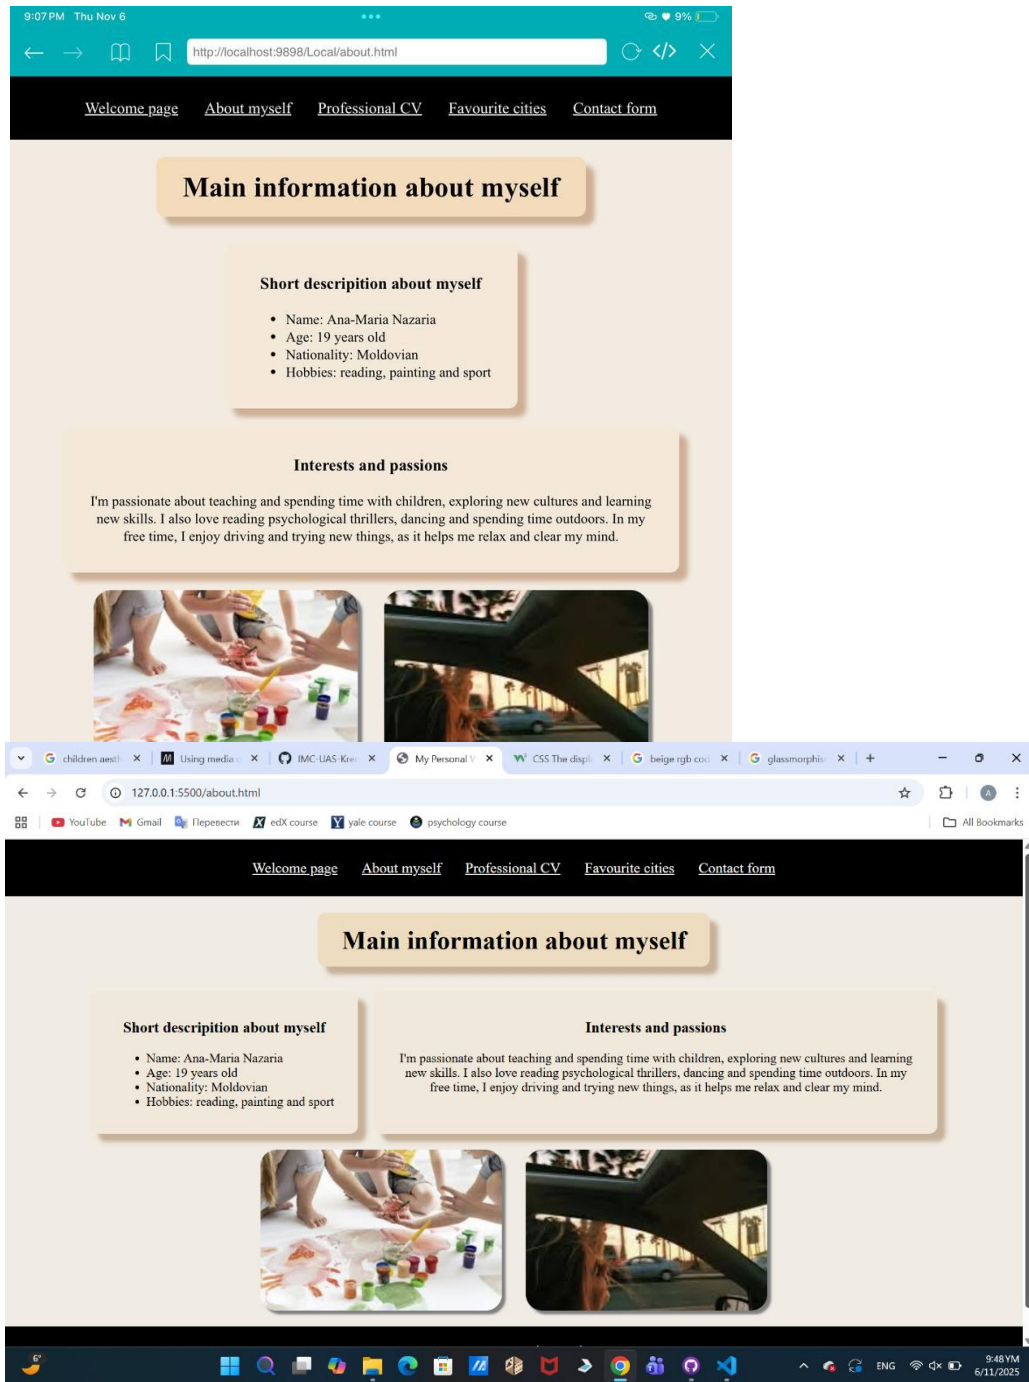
9:07 PM Thu Nov 6
9%
http://localhost:9898/Local/about.html

Welcome page About myself Professional CV Favourite cities Contact form

Main information about myself

Short descripition about myself

- Name: Ana-Maria Nazaria
- Age: 19 years old
- Nationality: Moldovian
- Hobbies: reading, painting and sport

Interests and passions

I'm passionate about teaching and spending time with children, exploring new cultures and learning new skills. I also love reading psychological thrillers, dancing and spending time outdoors. In my free time, I enjoy driving and trying new things, as it helps me relax and clear my mind.

children aesth ×
Using media ×
IMC-UAS-Kre ×
My Personal ×
CSS The displ ×
beige rgb cod ×
glassmorphis ×
+

127.0.0.1:5500/about.html

YouTube Gmail Перевести edX course yale course psychology course All Bookmarks

Welcome page About myself Professional CV Favourite cities Contact form

Main information about myself

Short descripition about myself

- Name: Ana-Maria Nazaria
- Age: 19 years old
- Nationality: Moldovian
- Hobbies: reading, painting and sport

Interests and passions

I'm passionate about teaching and spending time with children, exploring new cultures and learning new skills. I also love reading psychological thrillers, dancing and spending time outdoors. In my free time, I enjoy driving and trying new things, as it helps me relax and clear my mind.

6°
ENG
9:48 YM
6/11/2025